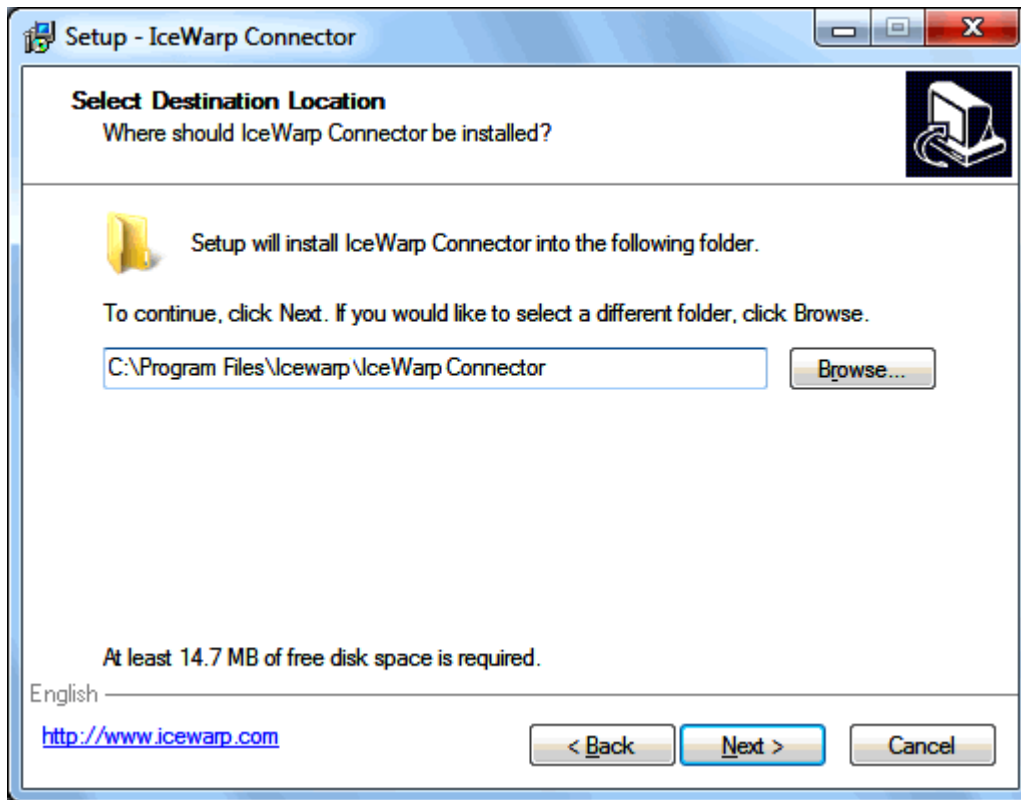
Setup - IceWarp Connector

Select Destination Location
Where should IceWarp Connector be installed?

Setup will install IceWarp Connector into the following folder.

To continue, click Next. If you would like to select a different folder, click Browse.

C:\Program Files\Icewarp\IceWarp Connector

Browse...

At least 14.7 MB of free disk space is required.

English

http://www.icewarp.com

< Back

Next >

Cancel